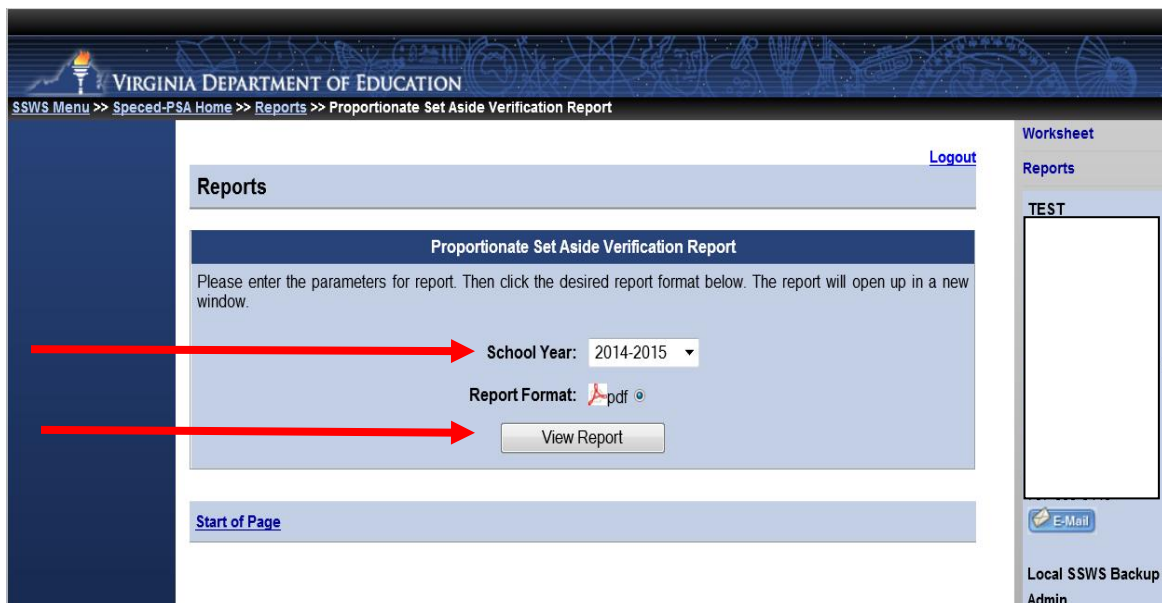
VIRGINIA DEPARTMENT OF EDUCATION

SSWS Menu >> Speced-PSA Home >> Reports >> Proportionate Set Aside Verification Report

Worksheet

Reports

Logout

Reports

TEST

Proportionate Set Aside Verification Report

Please enter the parameters for report. Then click the desired report format below. The report will open up in a new window.

School Year: 2014-2015

Report Format: pdf

View Report

E-Mail

Start of Page

Local SSWS Backup Admin